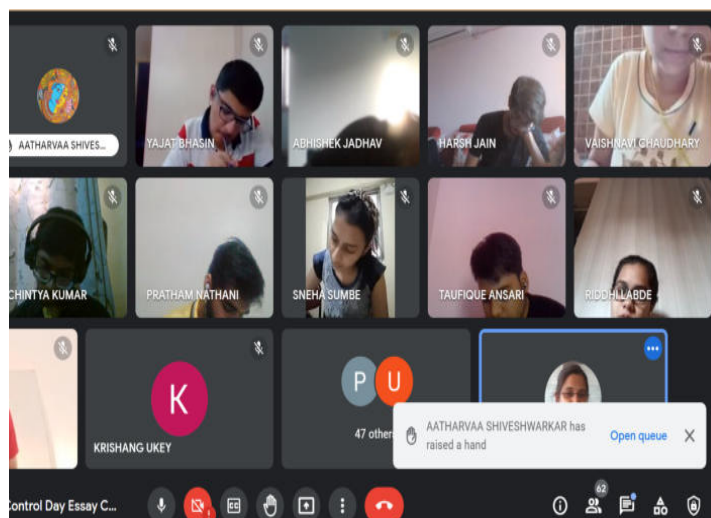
AATHARVAA SHIVES...

YAJAT BHASIN

ABHISHEK JADHAV

HARSH JAIN

VAISHNAVI CHAUDHARY

CHINTYA KUMAR

PRATHAM NATHANI

SNEHA SUMBE

TAUFIQUE ANSARI

RIDDHI LABDE

K

KRISHANG UKEY

P U

47 others

AATHARVAA SHIVESHWARKAR has raised a hand

Open queue

Control Day Essay C...

62